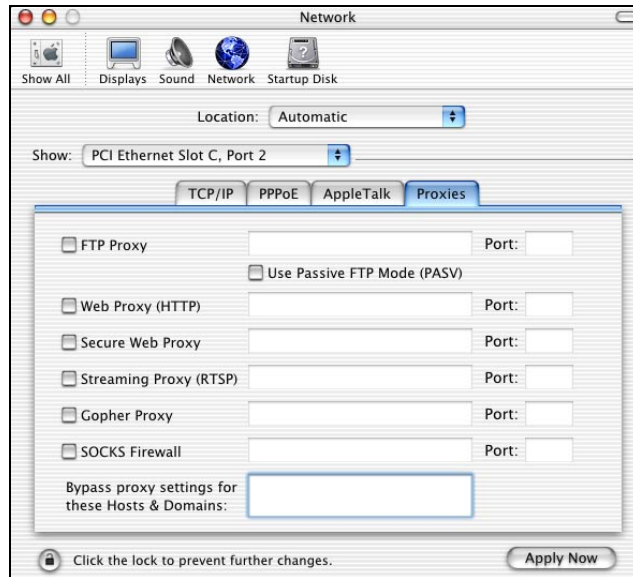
Network

Show All Displays Sound Network Startup Disk

Location: Automatic

Show: PCI Ethernet Slot C, Port 2

TCP/IP PPPoE AppleTalk Proxies

FTP Proxy Port:

Use Passive FTP Mode (PASV)

Web Proxy (HTTP) Port:

Secure Web Proxy Port:

Streaming Proxy (RTSP) Port:

Gopher Proxy Port:

SOCKS Firewall Port:

Bypass proxy settings for these Hosts & Domains:

Click the lock to prevent further changes.

Apply Now